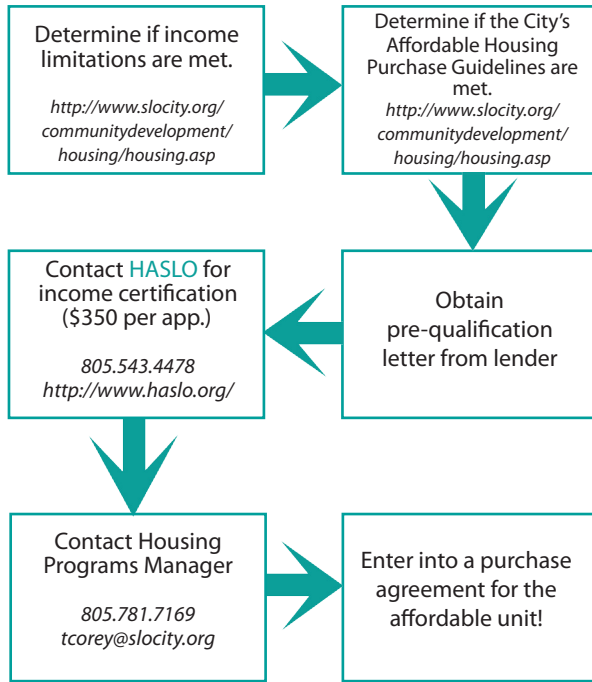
Determine if income limitations are met.

http://www.slocity.org/communitydevelopment/housing/housing.asp

Determine if the City's Affordable Housing Purchase Guidelines are met.

http://www.slocity.org/communitydevelopment/housing/housing.asp

Obtain pre-qualification letter from lender

Contact HASLO for income certification ($350 per app.)

805.543.4478
http://www.haslo.org/

Contact Housing Programs Manager

805.781.7169
tcorey@slocity.org

Enter into a purchase agreement for the affordable unit!